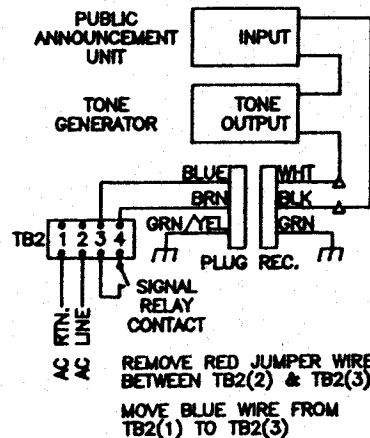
PUBLIC ANNOUNCEMENT UNIT

INPUT

TONE GENERATOR

TONE OUTPUT

BLUE
BRN
GRN/YEL

WHT
BLK
GRN

TB2
1 2 3 4

PLUG REC.

SIGNAL RELAY CONTACT

AC RTN.
AC LINE

REMOVE RED JUMPER WIRE BETWEEN TB2(2) & TB2(3)

MOVE BLUE WIRE FROM TB2(1) TO TB2(3)